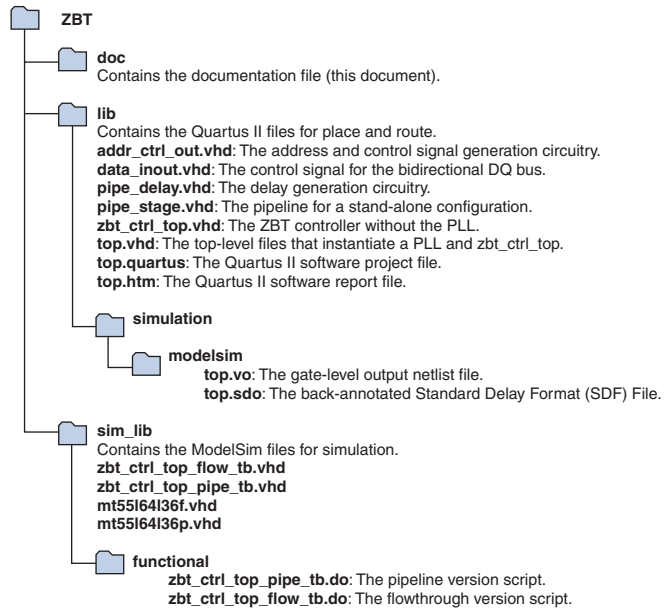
ZBT

doc
Contains the documentation file (this document).

lib
Contains the Quartus II files for place and route.
addr_ctrl_out.vhd: The address and control signal generation circuitry.
data_inout.vhd: The control signal for the bidirectional DQ bus.
pipe_delay.vhd: The delay generation circuitry.
pipe_stage.vhd: The pipeline for a stand-alone configuration.
zbt_ctrl_top.vhd: The ZBT controller without the PLL.
top.vhd: The top-level files that instantiate a PLL and zbt_ctrl_top.
top.quartus: The Quartus II software project file.
top.htm: The Quartus II software report file.

simulation

modelsim
top.vo: The gate-level output netlist file.
top.sdo: The back-annotated Standard Delay Format (SDF) File.

sim_lib
Contains the ModelSim files for simulation.
zbt_ctrl_top_flow_tb.vhd
zbt_ctrl_top_pipe_tb.vhd
mt55l64l36f.vhd
mt55l64l36p.vhd

functional
zbt_ctrl_top_pipe_tb.do: The pipeline version script.
zbt_ctrl_top_flow_tb.do: The flowthrough version script.